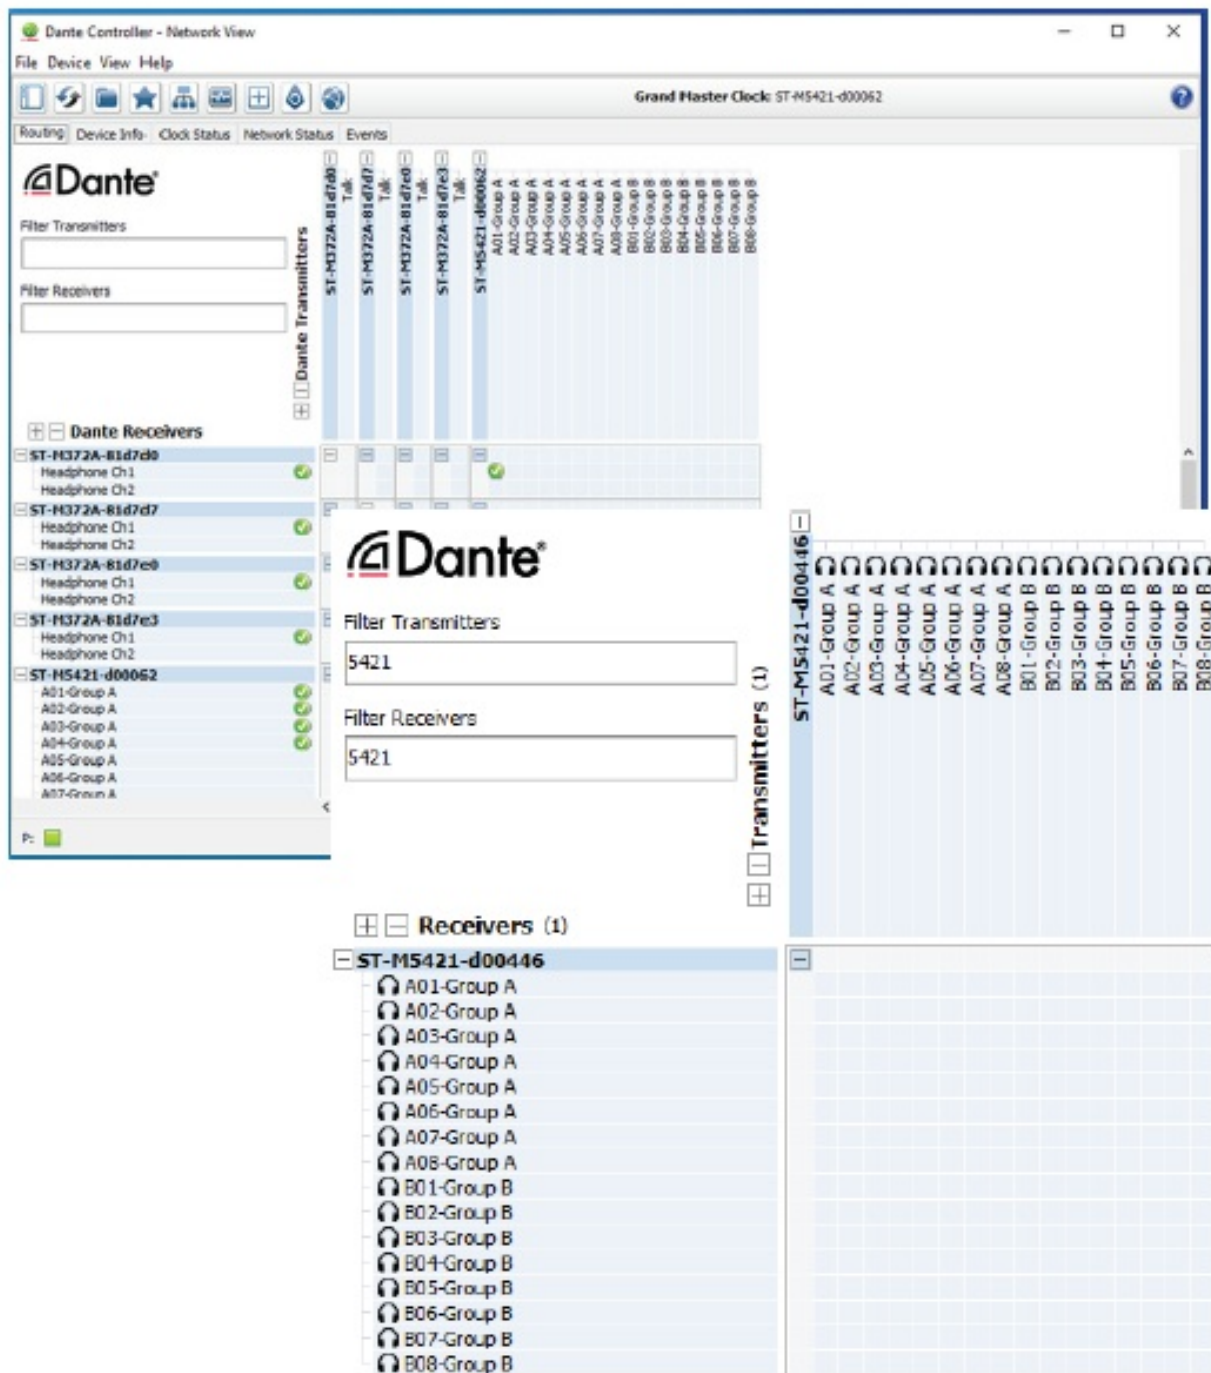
Dante Controller - Network View

File Device View Help

Grand Master Clock: ST-M5421-d00062

Routing Device Info Clock Status Network Status Events

Dante

Filter Transmitters

Filter Receivers

Dante Transmitters

ST-M372A-81d7d0
Talk
ST-M372A-81d7d7
Talk
ST-M372A-81d7e0
Talk
ST-M372A-81d7e3
Talk
ST-M5421-d00062
A01-Group A
A02-Group A
A03-Group A
A04-Group A
A05-Group A
A06-Group A
A07-Group A
A08-Group A
B01-Group B
B02-Group B
B03-Group B
B04-Group B
B05-Group B
B06-Group B
B07-Group B
B08-Group B

Dante Receivers

ST-M372A-81d7d0
Headphone Ch1
Headphone Ch2
ST-M372A-81d7d7
Headphone Ch1
Headphone Ch2
ST-M372A-81d7e0
Headphone Ch1
Headphone Ch2
ST-M372A-81d7e3
Headphone Ch1
Headphone Ch2
ST-M5421-d00062
A01-Group A
A02-Group A
A03-Group A
A04-Group A
A05-Group A
A06-Group A
A07-Group A

P:

Dante

Filter Transmitters

5421

Filter Receivers

5421

Transmitters (1)

ST-M5421-d00446
A01-Group A
A02-Group A
A03-Group A
A04-Group A
A05-Group A
A06-Group A
A07-Group A
A08-Group A
B01-Group B
B02-Group B
B03-Group B
B04-Group B
B05-Group B
B06-Group B
B07-Group B
B08-Group B

Receivers (1)

ST-M5421-d00446
A01-Group A
A02-Group A
A03-Group A
A04-Group A
A05-Group A
A06-Group A
A07-Group A
A08-Group A
B01-Group B
B02-Group B
B03-Group B
B04-Group B
B05-Group B
B06-Group B
B07-Group B
B08-Group B